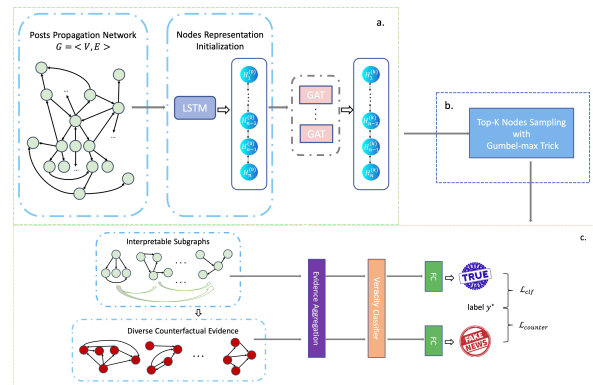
a.

Posts Propagation Network
$G = < V, E >$

Nodes Representation Initialization

LSTM

$H_1^{(0)}$

$H_{n-1}^{(0)}$

$H_n^{(0)}$

GAT

GAT

$H_1^{(k)}$

$H_{n-1}^{(k)}$

$H_n^{(k)}$

b.

Top-K Nodes Sampling with Gumbel-max Trick

c.

Interpretable Subgraphs

Diverse Counterfactual Evidence

Evidence Aggregation

Veracity Classifier

FC

FC

TRUE

FAKE NEWS

label $y^*$

$\mathcal{L}_{clf}$

$\mathcal{L}_{counter}$